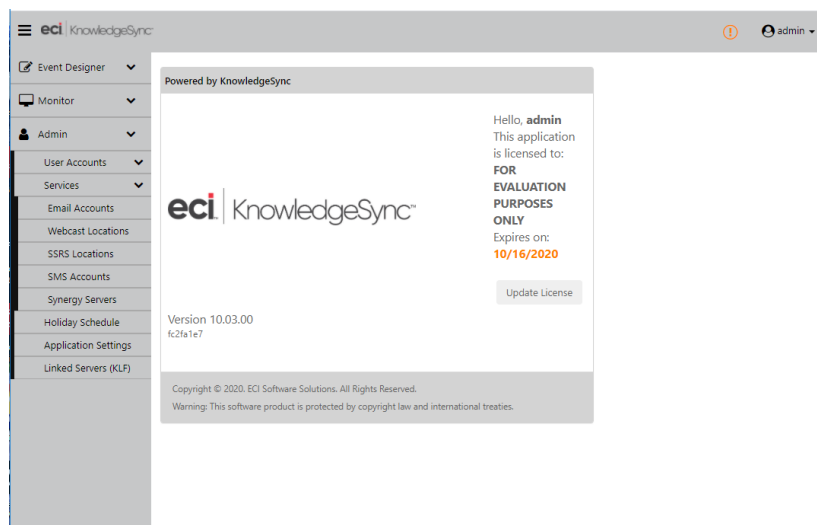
eci | KnowledgeSync™

admin

Event Designer

Monitor

Admin

User Accounts

Services

Email Accounts

Webcast Locations

SSRS Locations

SMS Accounts

Synergy Servers

Holiday Schedule

Application Settings

Linked Servers (KLF)

Powered by KnowledgeSync

eci | KnowledgeSync™

Hello, **admin**
This application is licensed to:
**FOR EVALUATION PURPOSES ONLY**
Expires on:
**10/16/2020**

Update License

Version 10.03.00
fc2fa1e7

Copyright © 2020. ECI Software Solutions. All Rights Reserved.

Warning: This software product is protected by copyright law and international treaties.